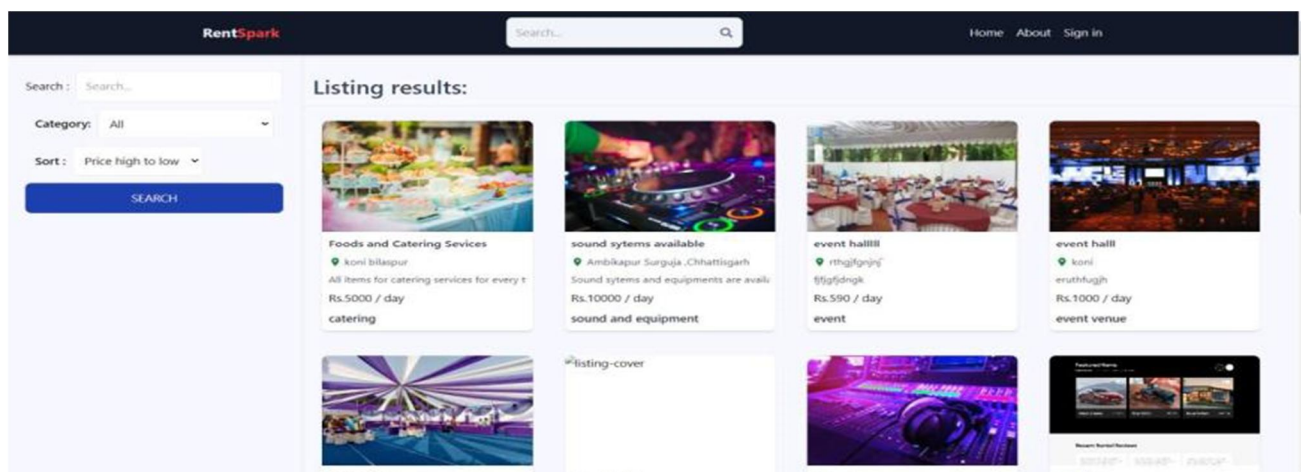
RentSpark

Search...

Home About Sign in

Search : Search...

Category: All

Sort : Price high to low

SEARCH

Listing results:

Foods and Catering Sevices
koni bilaspur
All items for catering services for every t
Rs.5000 / day
catering

sound sytems available
Ambikapur Surguja ,Chhattisgarh
Sound sytems and equipments are avail
Rs.10000 / day
sound and equipment

event hallll
rthgjfgnjnj
fjfjgfjdngk
Rs.590 / day
event

event halll
koni
eruthfugjh
Rs.1000 / day
event venue

listing-cover